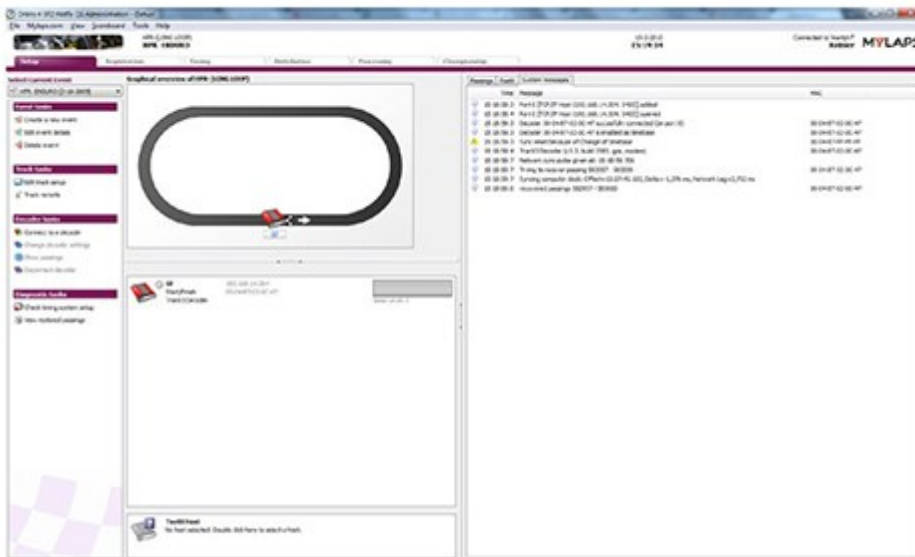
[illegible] (Administration - [Setup])
File Mylaps.com View Scoreboard Tools Help
MPR (LONG LOOP)
MPR ENDURO
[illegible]
23:29:34
Connected to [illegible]
MYLAPS
Setup Registration Timing Distribution Processing Championship
Select Current Event
MPR ENDURO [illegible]
Event tasks
Create a new event
Edit event details
Delete event
Track tasks
Edit track setup
Track records
Decoder tasks
Connect to a decoder
Change decoder settings
Show passings
Disconnect decoder
Diagnostic tasks
Check timing system setup
View rejected passings
Graphical overview of MPR (LONG LOOP)
SF
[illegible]
Passings Tools System Messages
Time Message
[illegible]
TranX Feed
No feed selected. Double click here to select a feed.